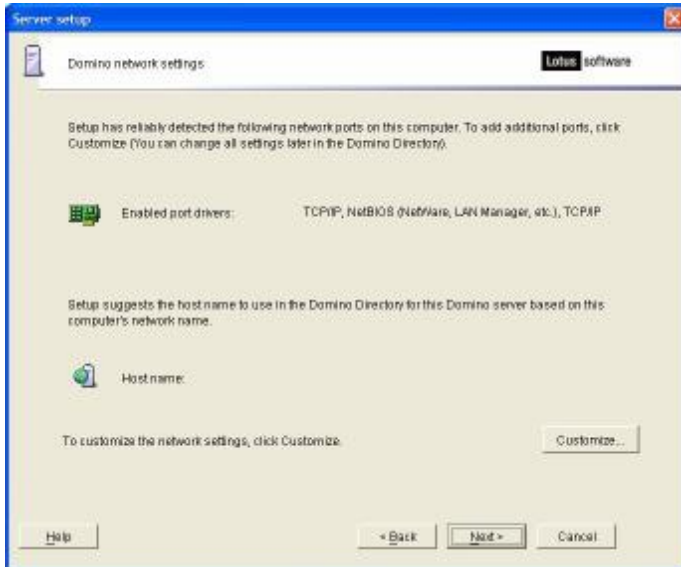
Server setup

Domino network settings

Lotus software

Setup has reliably detected the following network ports on this computer. To add additional ports, click Customize (You can change all settings later in the Domino Directory).

Enabled port drivers:

TCP/IP, NetBIOS (NetWare, LAN Manager, etc.), TCP/IP

Setup suggests the host name to use in the Domino Directory for this Domino server based on this computer's network name.

Host name:

To customize the network settings, click Customize.

Customize...

Help

< Back

Next >

Cancel